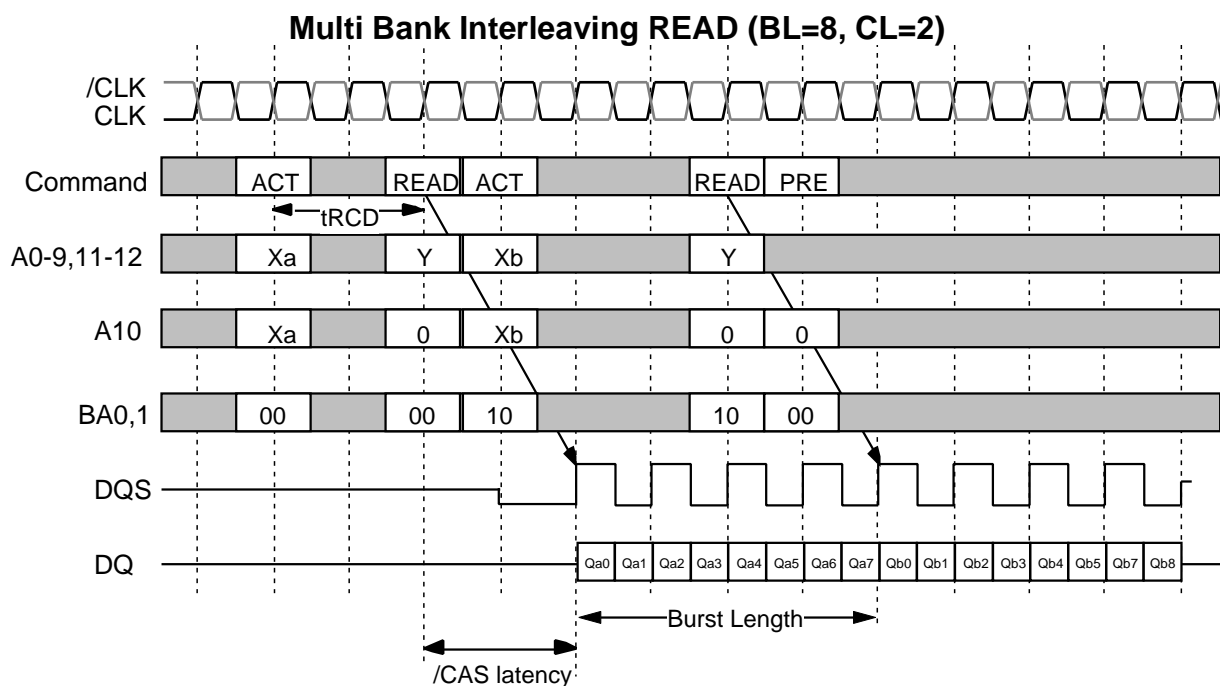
Multi Bank Interleaving READ (BL=8, CL=2)

/CLK
CLK

Command
ACT
READ
ACT
READ
PRE

tRCD

A0-9,11-12
Xa
Y
Xb
Y

A10
Xa
0
Xb
0
0

BA0,1
00
00
10
10
00

DQS

DQ
Qa0 Qa1 Qa2 Qa3 Qa4 Qa5 Qa6 Qa7 Qb0 Qb1 Qb2 Qb3 Qb4 Qb5 Qb7 Qb8

Burst Length

/CAS latency